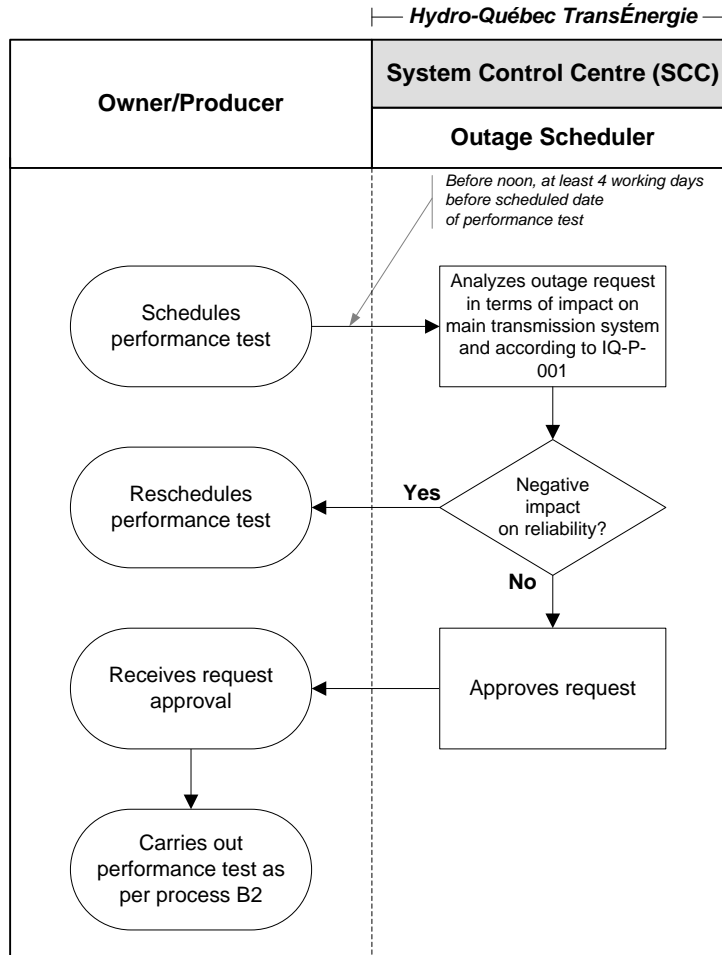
Hydro-Québec TransÉnergie

Owner/Producer

System Control Centre (SCC)

Outage Scheduler

Before noon, at least 4 working days before scheduled date of performance test

Schedules performance test

Analyzes outage request in terms of impact on main transmission system and according to IQ-P-001

Negative impact on reliability?

Yes

Reschedules performance test

No

Approves request

Receives request approval

Carries out performance test as per process B2